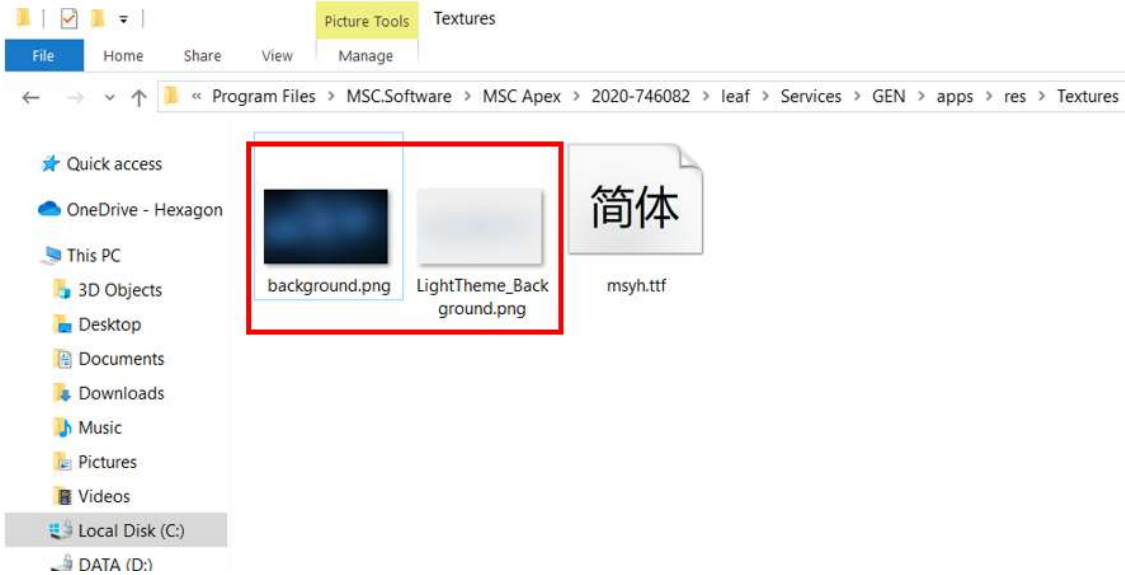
Picture Tools Textures

File Home Share View Manage

« Program Files > MSC.Software > MSC Apex > 2020-746082 > leaf > Services > GEN > apps > res > Textures

Quick access
OneDrive - Hexagon
This PC
3D Objects
Desktop
Documents
Downloads
Music
Pictures
Videos
Local Disk (C:)
DATA (D:)

background.png
LightTheme_Background.png
简体
msyh.ttf